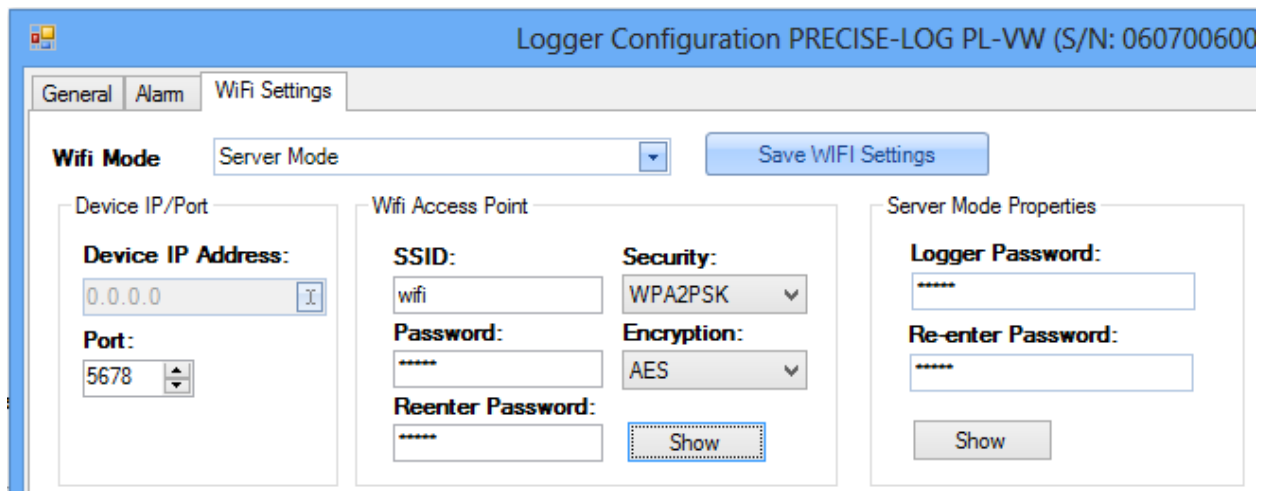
Logger Configuration PRECISE-LOG PL-VW (S/N: 060700600

General | Alarm | WiFi Settings

Wifi Mode
Server Mode
Save WIFI Settings

Device IP/Port
Device IP Address:
0.0.0.0
Port:
5678

Wifi Access Point
SSID:
wifi
Security:
WPA2PSK
Password:
******
Encryption:
AES
Reenter Password:
******
Show

Server Mode Properties
Logger Password:
******
Re-enter Password:
******
Show